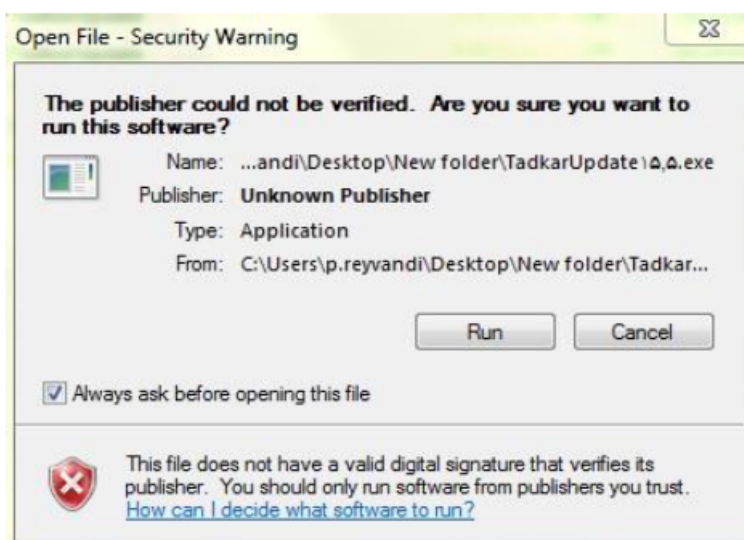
Open File - Security Warning

The publisher could not be verified. Are you sure you want to run this software?

Name: ...andi\Desktop\New folder\TadkarUpdate ۵,۵.exe

Publisher: Unknown Publisher

Type: Application

From: C:\Users\p.reyvandi\Desktop\New folder\Tadkar...

Run

Cancel

Always ask before opening this file

This file does not have a valid digital signature that verifies its publisher. You should only run software from publishers you trust. How can I decide what software to run?